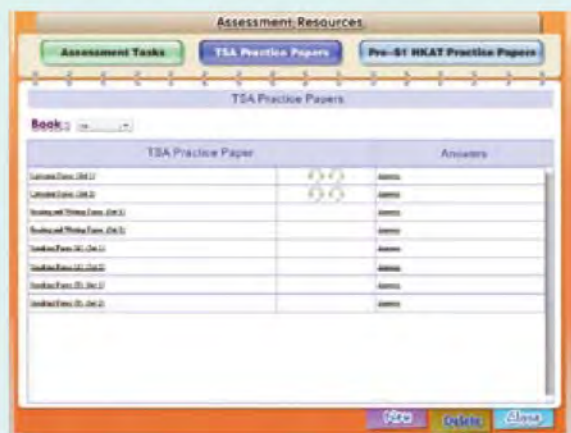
Assessment Resources

Assessment Tasks

TSA Practice Papers

Pre-S1 HKAT Practice Papers

TSA Practice Papers

Book : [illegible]

| TSA Practice Paper | | Answers |
|---|---|---|
| Listening Paper (Set 1) | | Answers |
| Listening Paper (Set 2) | | Answers |
| Reading and Writing Paper (Set 1) | | Answers |
| Reading and Writing Paper (Set 2) | | Answers |
| Speaking Paper (A) (Set 1) | | Answers |
| Speaking Paper (A) (Set 2) | | Answers |
| Speaking Paper (B) (Set 1) | | Answers |
| Speaking Paper (B) (Set 2) | | Answers |

Print

Delete

Close